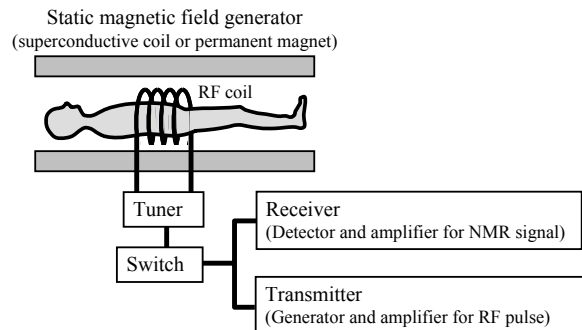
Static magnetic field generator
(superconductive coil or permanent magnet)

RF coil

Tuner

Switch

Receiver
(Detector and amplifier for NMR signal)

Transmitter
(Generator and amplifier for RF pulse)